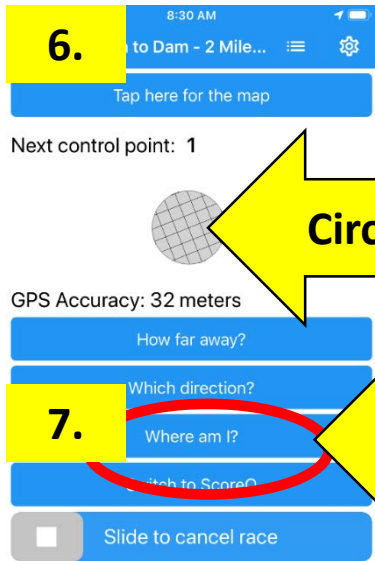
8:30 AM

6.

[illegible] to Dam - 2 Mile...

Tap here for the map

Next control point: **1**

Circ

GPS Accuracy: 32 meters

How far away?

Which direction?

7.

Where am I?

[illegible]itch to ScoreO

Slide to cancel race